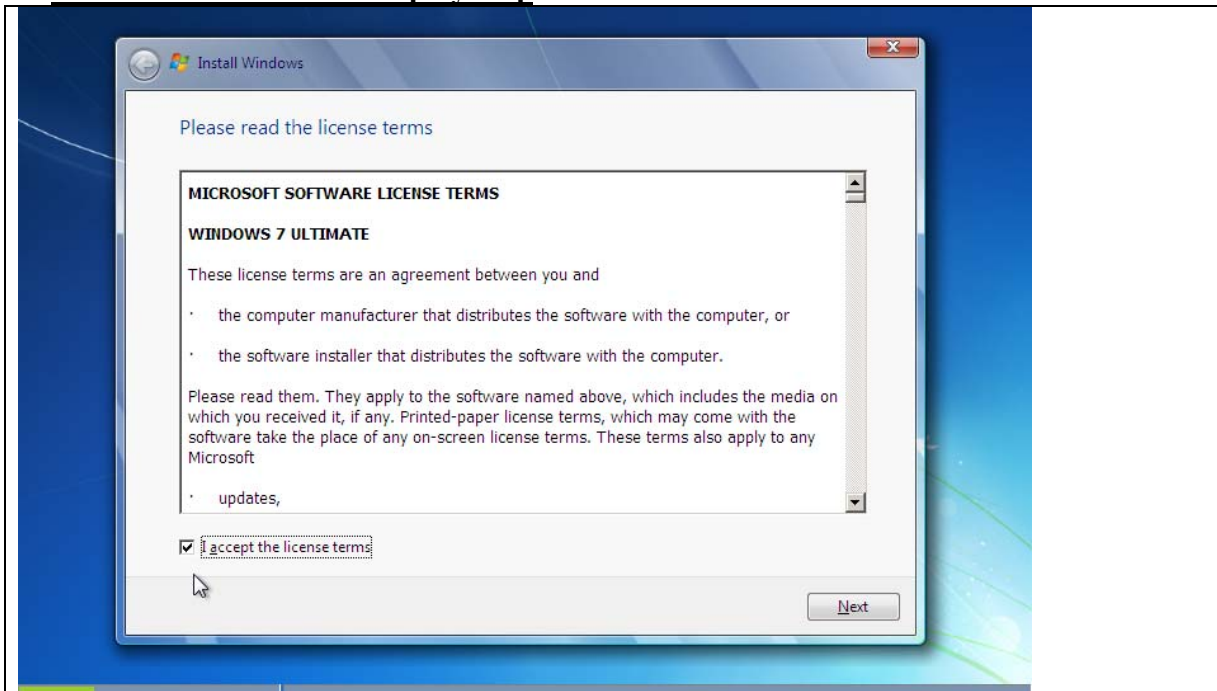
Install Windows

Please read the license terms

MICROSOFT SOFTWARE LICENSE TERMS

WINDOWS 7 ULTIMATE

These license terms are an agreement between you and

· the computer manufacturer that distributes the software with the computer, or

· the software installer that distributes the software with the computer.

Please read them. They apply to the software named above, which includes the media on which you received it, if any. Printed-paper license terms, which may come with the software take the place of any on-screen license terms. These terms also apply to any Microsoft

· updates,

I accept the license terms

Next